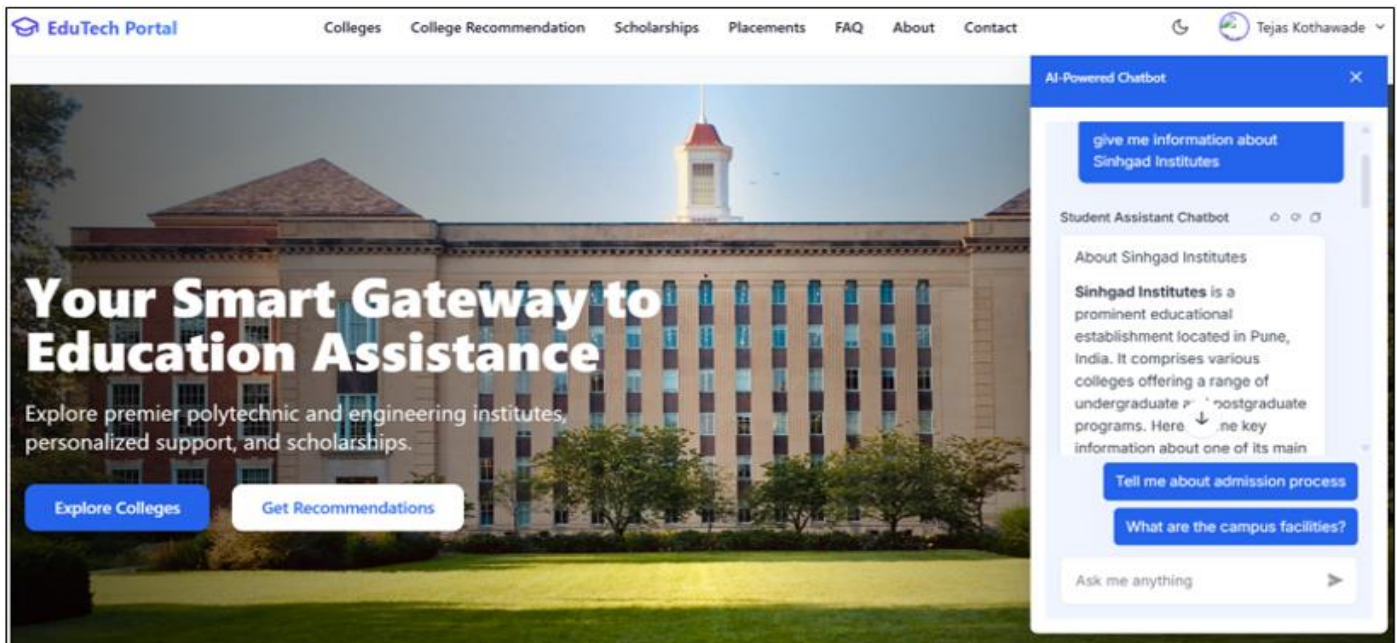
EduTech Portal

Colleges College Recommendation Scholarships Placements FAQ About Contact

Tejas Kothawade

Your Smart Gateway to Education Assistance

Explore premier polytechnic and engineering institutes, personalized support, and scholarships.

Explore Colleges

Get Recommendations

AI-Powered Chatbot

give me information about Sinhgad Institutes

Student Assistant Chatbot

About Sinhgad Institutes

**Sinhgad Institutes** is a prominent educational establishment located in Pune, India. It comprises various colleges offering a range of undergraduate a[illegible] postgraduate programs. Here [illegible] ne key information about one of its main

Tell me about admission process

What are the campus facilities?

Ask me anything